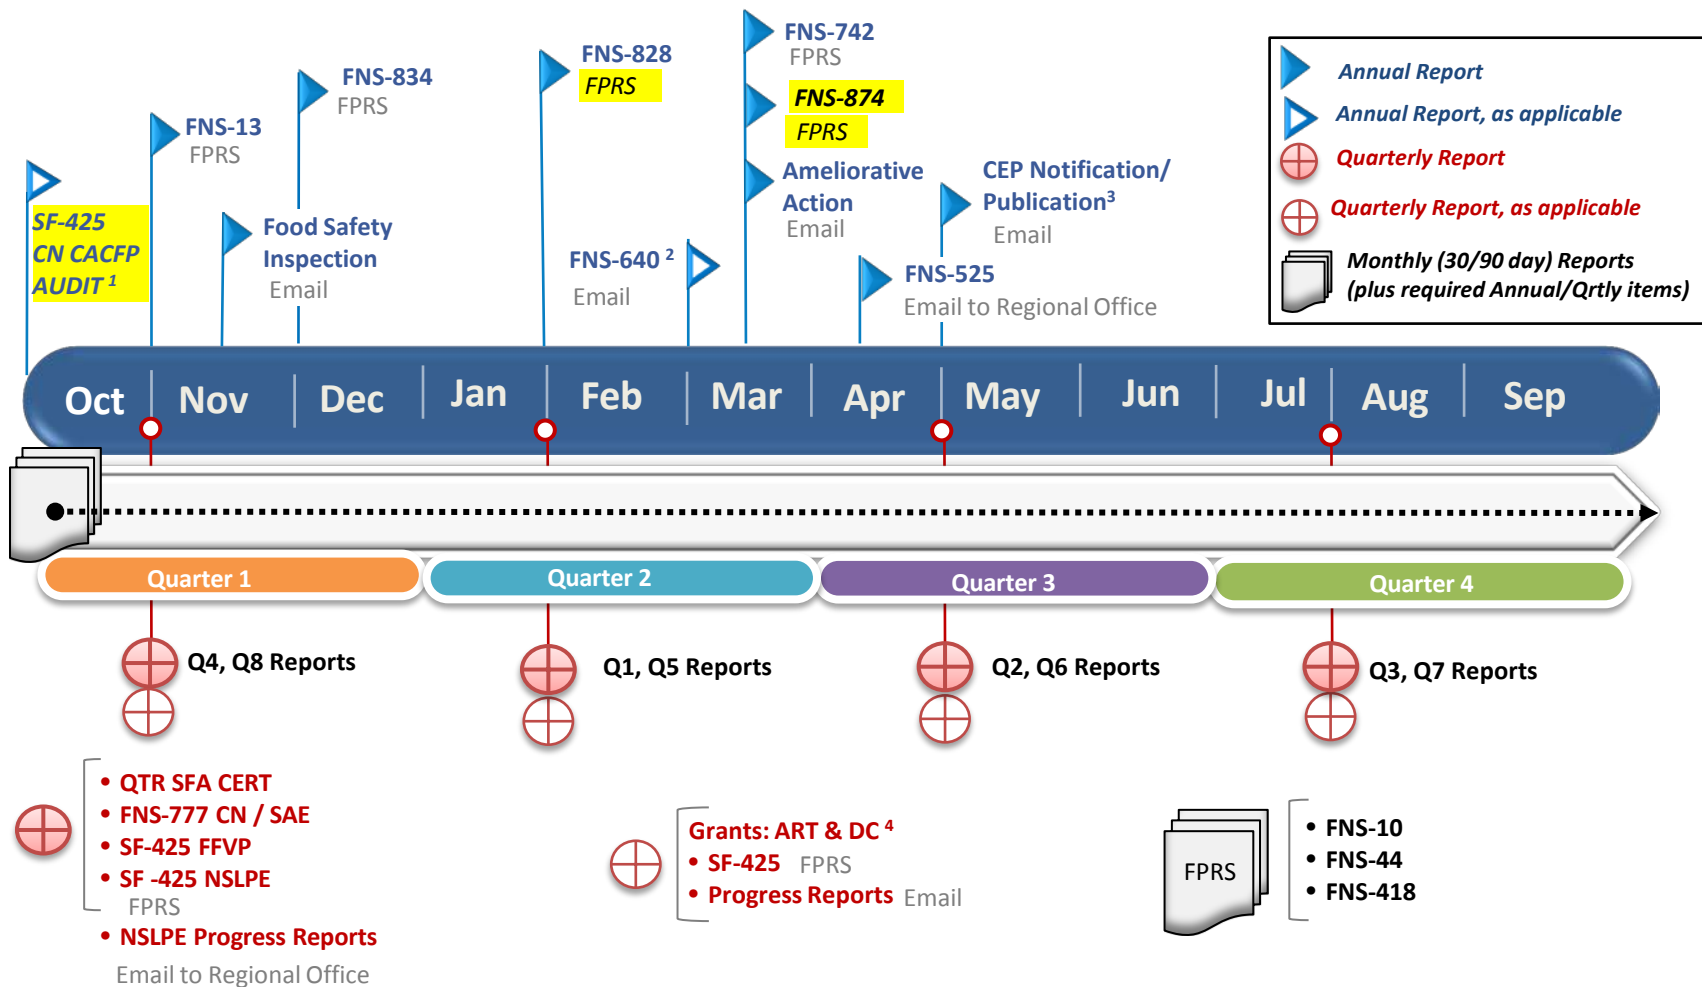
SF-425
CN CACFP
AUDIT $^1$

FNS-13
FPRS

Food Safety Inspection
Email

FNS-834
FPRS

FNS-828
FPRS

FNS-640 $^2$
Email

FNS-742
FPRS

FNS-874
FPRS

Ameliorative Action
Email

CEP Notification/ Publication$^3$
Email

FNS-525
Email to Regional Office

Annual Report
Annual Report, as applicable
Quarterly Report
Quarterly Report, as applicable
Monthly (30/90 day) Reports (plus required Annual/Qrtly items)

Oct Nov Dec Jan Feb Mar Apr May Jun Jul Aug Sep

Quarter 1 Quarter 2 Quarter 3 Quarter 4

Q4, Q8 Reports
Q1, Q5 Reports
Q2, Q6 Reports
Q3, Q7 Reports

• QTR SFA CERT
• FNS-777 CN / SAE
• SF-425 FFVP
• SF -425 NSLPE
FPRS
• NSLPE Progress Reports
Email to Regional Office

Grants: ART & DC $^4$
• SF-425 FPRS
• Progress Reports Email

FPRS

• FNS-10
• FNS-44
• FNS-418